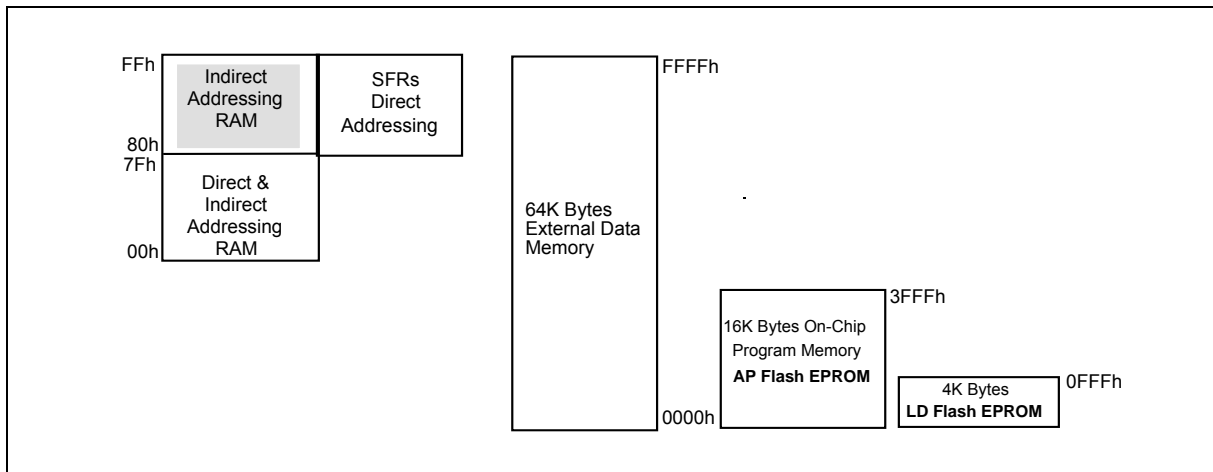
FFh
Indirect Addressing RAM
80h
7Fh
Direct & Indirect Addressing RAM
00h
SFRs Direct Addressing
64K Bytes External Data Memory
FFFFh
0000h
16K Bytes On-Chip Program Memory
**AP Flash EPROM**
3FFFh
4K Bytes
**LD Flash EPROM**
0FFFh